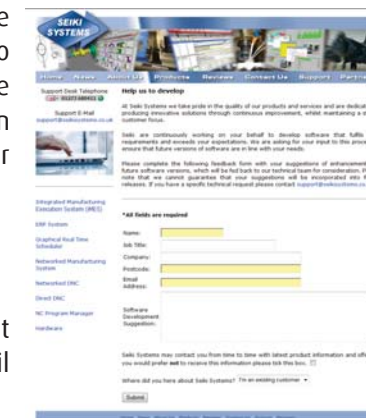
e
o
e
n
r

t
il

SEIKI SYSTEMS

Home News About Us Products Reviews Contact Us Support Partn

Support Desk Telephone
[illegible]

Support E-Mail
support@seikisystems.co.uk

Integrated Manufacturing Execution System (MES)

ERP System

Graphical Real Time Scheduler

Networked Manufacturing System

Networked DNC

Direct DNC

NC Program Manager

Hardware

Help us to develop

At Seiki Systems we take pride in the quality of our products and services and are dedicat producing innovative solutions through continuous improvement, whilst maintaining a st customer focus.

Seiki are continuously working on your behalf to develop software that fulfils requirements and exceeds your expectations. We are asking for your input to this proce ensure that future versions of software are in line with your needs.

Please complete the following feedback form with your suggestions of enhancement future software versions, which will be fed back to our technical team for consideration. P note that we cannot guarantee that your suggestions will be incorporated into f releases. If you have a specific technical request please contact support@seikisystems.co

*All fields are required

Name:
Job Title:
Company:
Postcode:
Email Address:
Software Development Suggestion:

Seiki Systems may contact you from time to time with latest product information and offe you would prefer not to receive this information please tick this box.

Where did you hear about Seiki Systems? I'm an existing customer

Submit

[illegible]